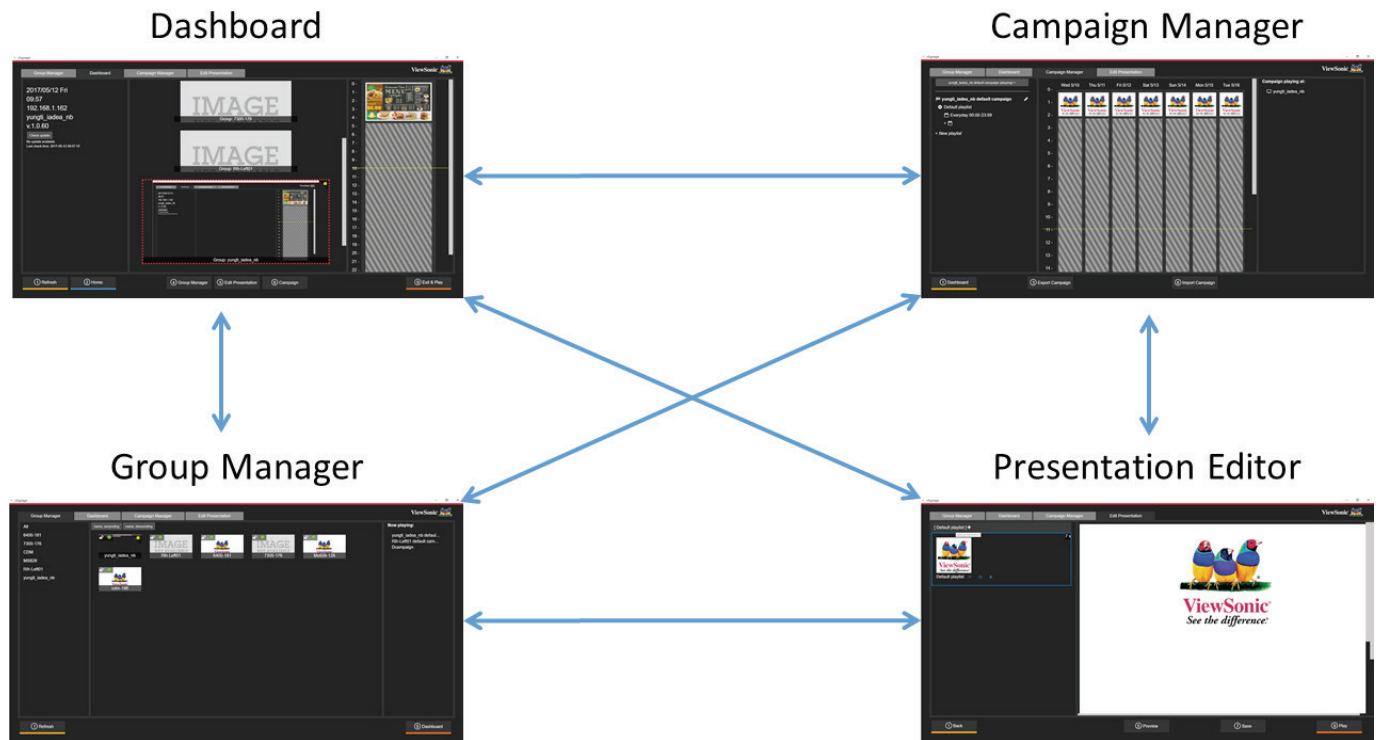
Dashboard

Group Manager | Dashboard | Campaign Manager | Edit Presentation

ViewSonic

2017/05/12 Fri
09:57
192.168.1.162
yungli_iadea_nb
v.1.0.60

Check update

IMAGE
Group: 7305-176

IMAGE
Group: Rth.LeRf1

Group: yungli_iadea_nb

Refresh | Home | Group Manager | Edit Presentation | Campaign | Exit & Play

Campaign Manager

Group Manager | Dashboard | Campaign Manager | Edit Presentation

ViewSonic

yungli_iadea_nb default campaign
Default playlist
Everyday 00:00-23:59
New playlist

Wed 5/10 | Thu 5/11 | Fri 5/12 | Sat 5/13 | Sun 5/14 | Mon 5/15 | Tue 5/16

Campaign playing at:
yungli_iadea_nb

Dashboard | Export Campaign | Import Campaign

Group Manager

Group Manager | Dashboard | Campaign Manager | Edit Presentation

ViewSonic

All
8400-161
7305-176
COM
M5609
Rth.LeRf01
yungli_iadea_nb

name, ascending | name, descending

yungli_iadea_nb
IMAGE
Rth.LeRf01
8400-161
IMAGE
7305-176
Mo839-176
cabc-760

Now playing:
yungli_iadea_nb defaul...
Rth.LeRf01 default cam...
Dcampaign

Refresh | Dashboard

Presentation Editor

Group Manager | Dashboard | Campaign Manager | Edit Presentation

ViewSonic

Default playlist

Default playlist

ViewSonic
See the difference.

Back | Preview | Save | Play